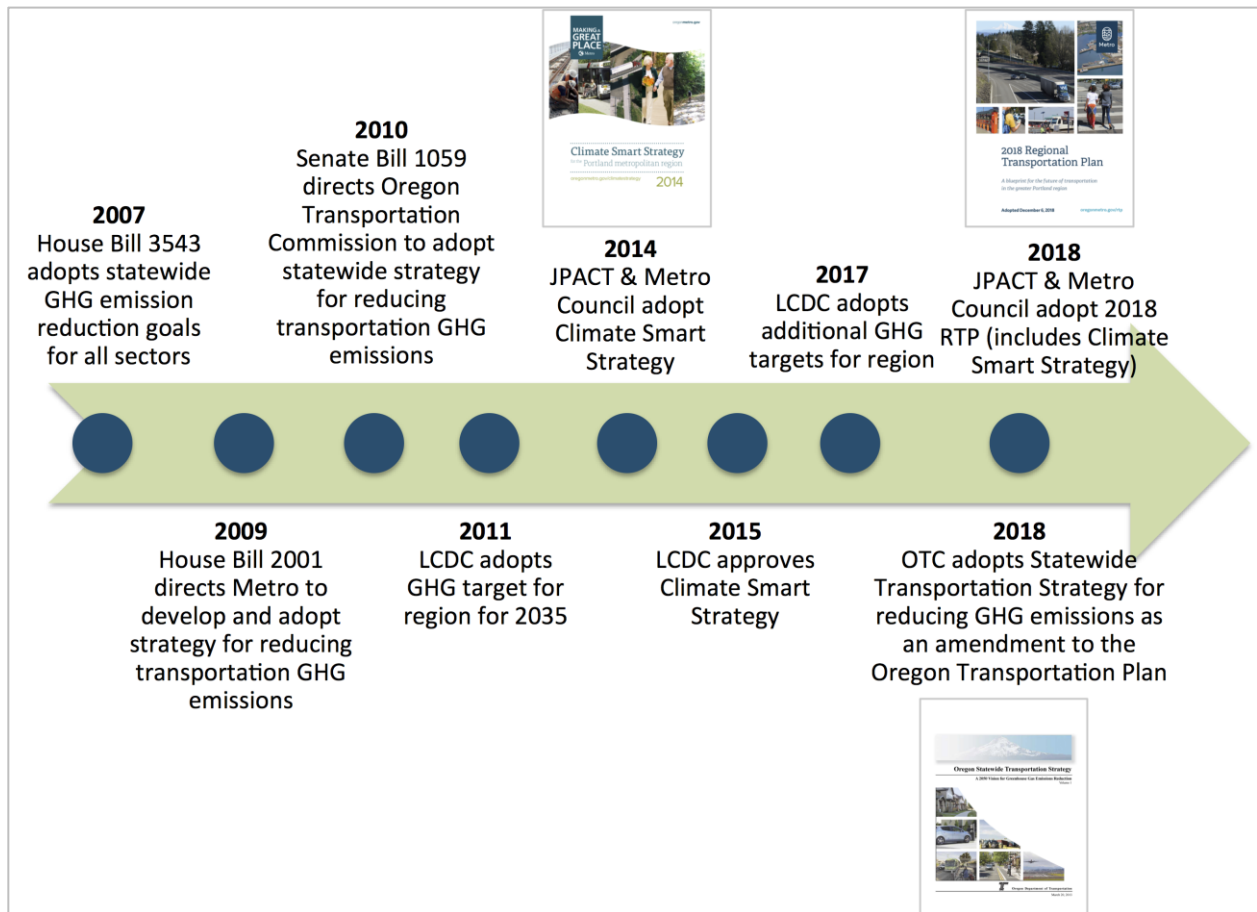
MAKING a GREAT PLACE

Climate Smart Strategy for the Portland metropolitan region

2014

Metro

2018 Regional Transportation Plan

A blueprint for the future of transportation in the greater Portland region

**2007**
House Bill 3543 adopts statewide GHG emission reduction goals for all sectors

**2010**
Senate Bill 1059 directs Oregon Transportation Commission to adopt statewide strategy for reducing transportation GHG emissions

**2014**
JPACT & Metro Council adopt Climate Smart Strategy

**2017**
LCDC adopts additional GHG targets for region

**2018**
JPACT & Metro Council adopt 2018 RTP (includes Climate Smart Strategy)

**2009**
House Bill 2001 directs Metro to develop and adopt strategy for reducing transportation GHG emissions

**2011**
LCDC adopts GHG target for region for 2035

**2015**
LCDC approves Climate Smart Strategy

**2018**
OTC adopts Statewide Transportation Strategy for reducing GHG emissions as an amendment to the Oregon Transportation Plan

Oregon Statewide Transportation Strategy

A 2050 Vision for Greenhouse Gas Emissions Reduction

Oregon Department of Transportation